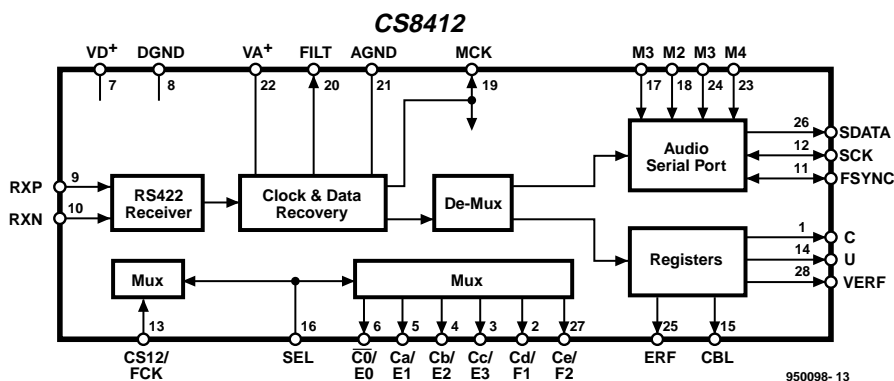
CS8412

VD$^+$ DGND VA$^+$ FILT AGND MCK M3 M2 M3 M4

7 8 22 20 21 19 17 18 24 23

26 SDATA
12 SCK
11 FSYNC

Audio Serial Port

RXP 9
RXN 10

RS422 Receiver

Clock & Data Recovery

De-Mux

Registers

1 C
14 U
28 VERF

Mux

Mux

13 16 6 5 4 3 2 27 25 15

CS12/ FCK

SEL

$\overline{C0}$/ E0

Ca/ E1

Cb/ E2

Cc/ E3

Cd/ F1

Ce/ F2

ERF

CBL

950098- 13